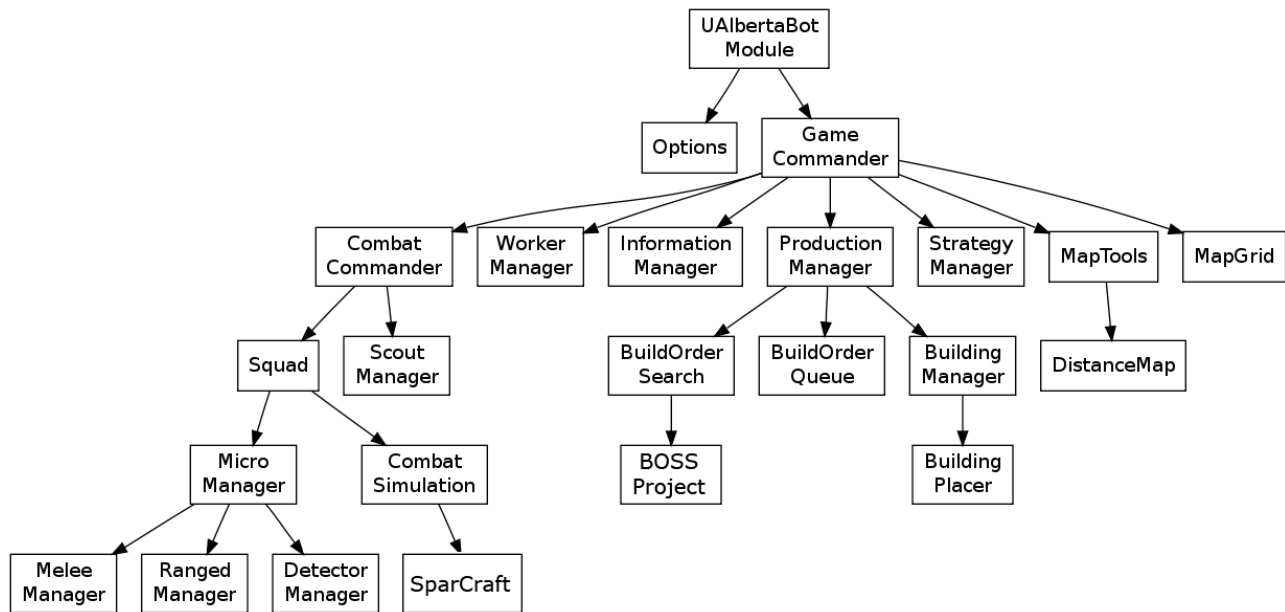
UAlbertaBot Module

Options

Game Commander

Combat Commander

Worker Manager

Information Manager

Production Manager

Strategy Manager

MapTools

MapGrid

Squad

Scout Manager

BuildOrder Search

BuildOrder Queue

Building Manager

DistanceMap

Micro Manager

Combat Simulation

BOSS Project

Building Placer

Melee Manager

Ranged Manager

Detector Manager

SparCraft